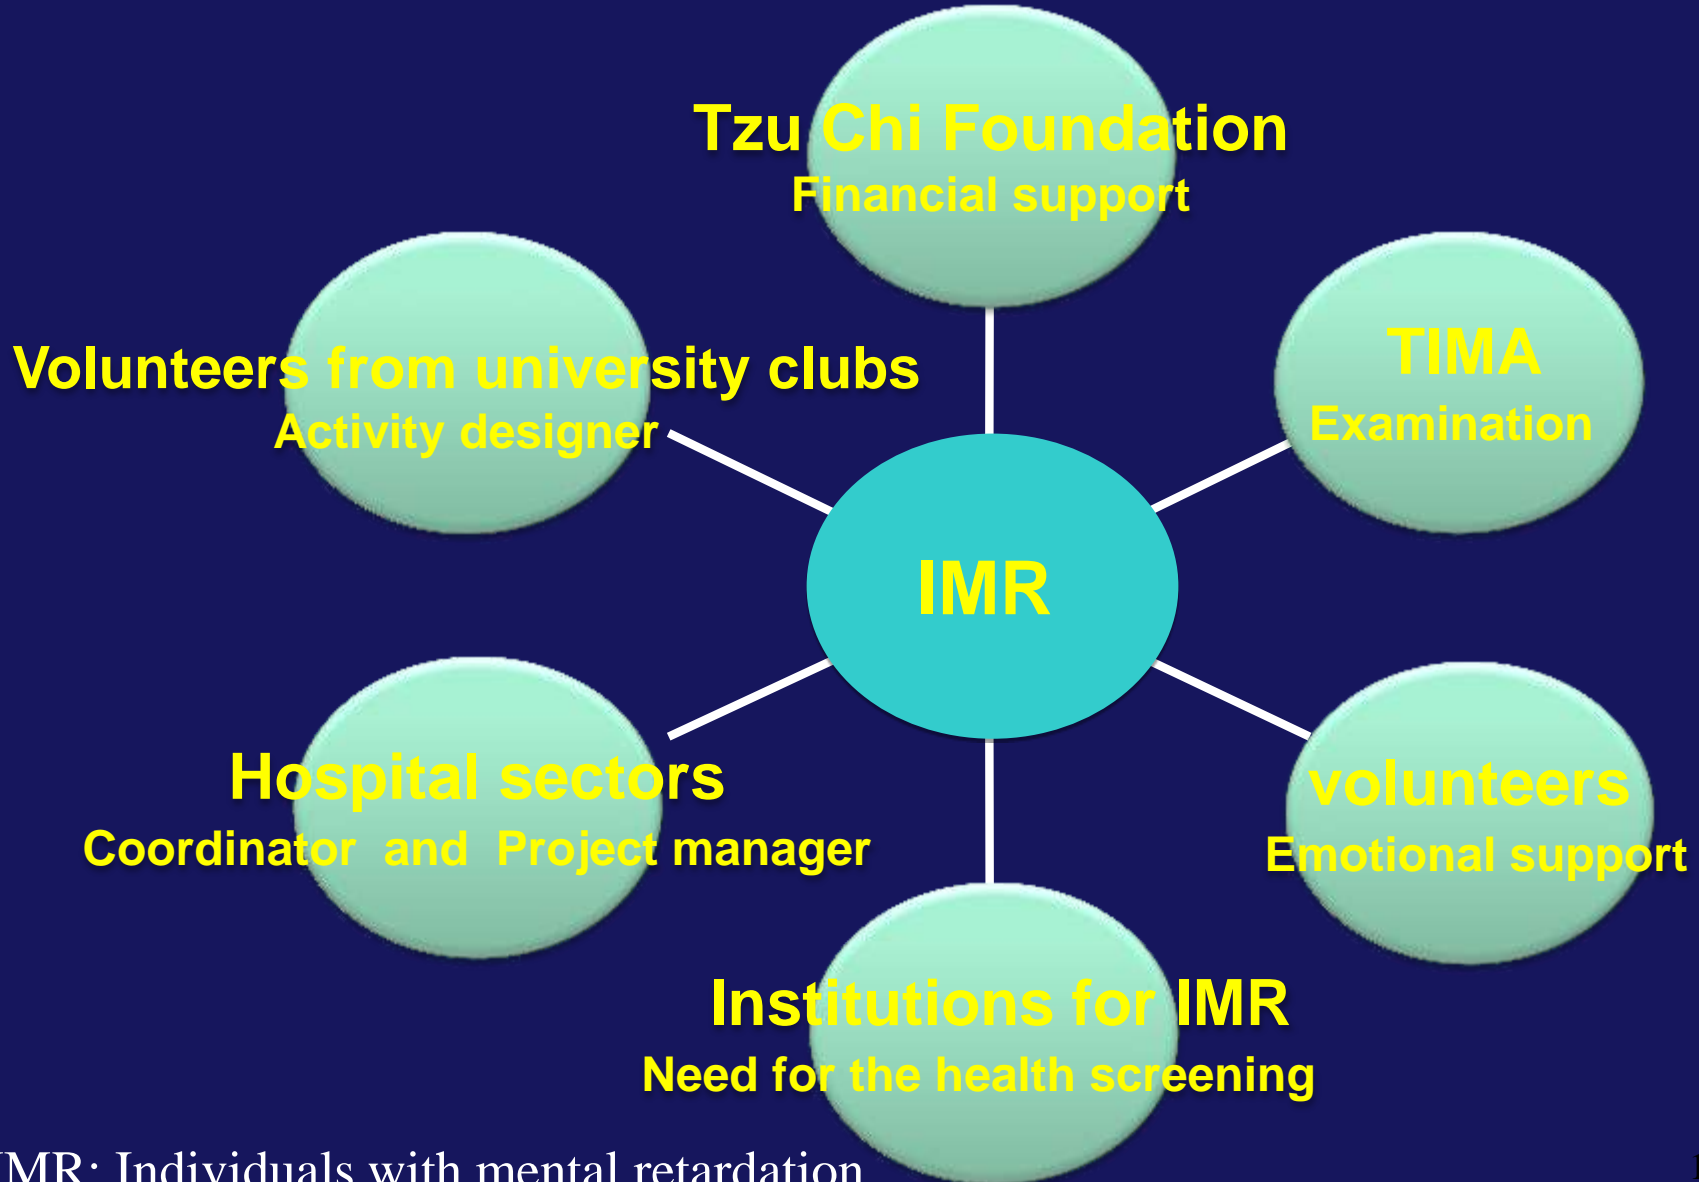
Tzu Chi Foundation
Financial support

Volunteers from university clubs
Activity designer

TIMA
Examination

IMR

Hospital sectors
Coordinator and Project manager

volunteers
Emotional support

Institutions for IMR
Need for the health screening

IMR: Individuals with mental retardation